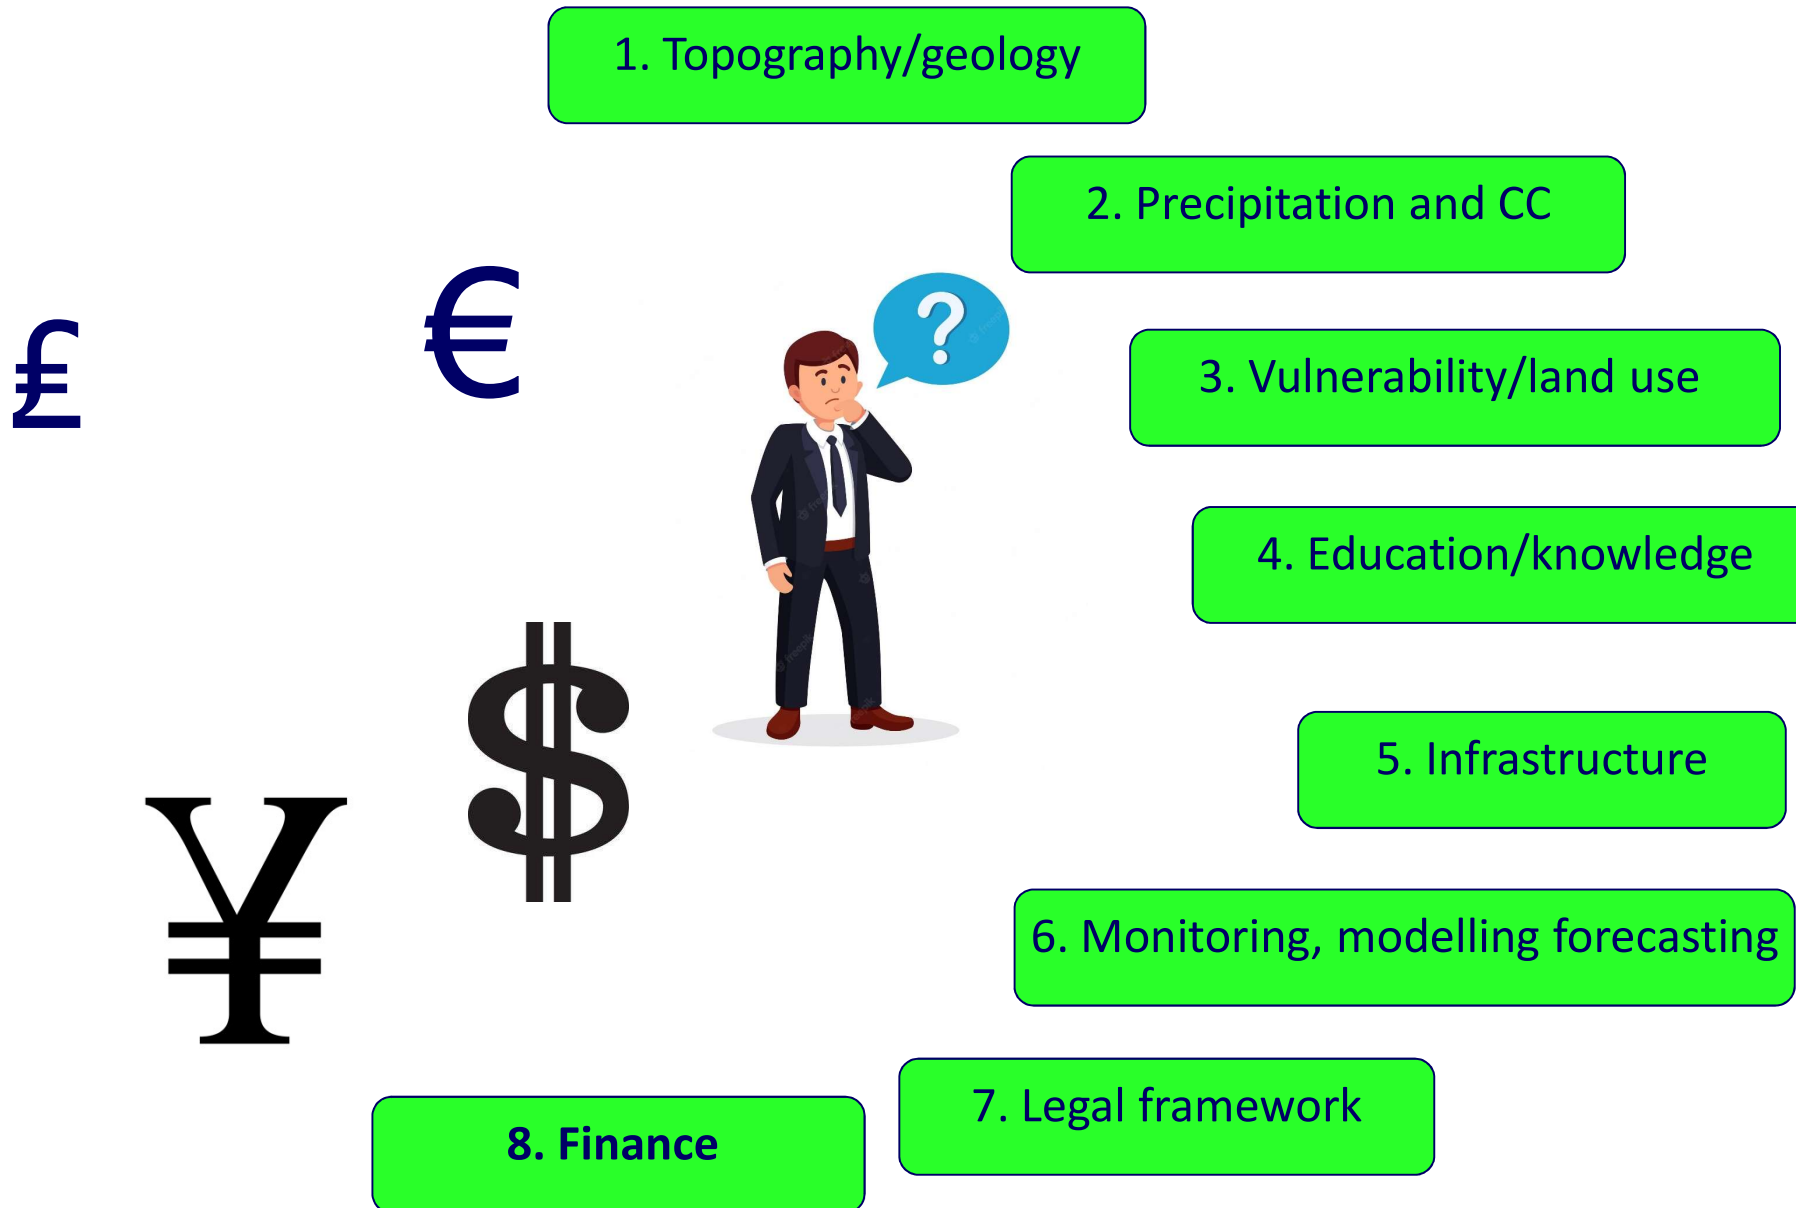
1. Topography/geology

2. Precipitation and CC

£

€

?

3. Vulnerability/land use

4. Education/knowledge

$

5. Infrastructure

¥

6. Monitoring, modelling forecasting

7. Legal framework

8. Finance